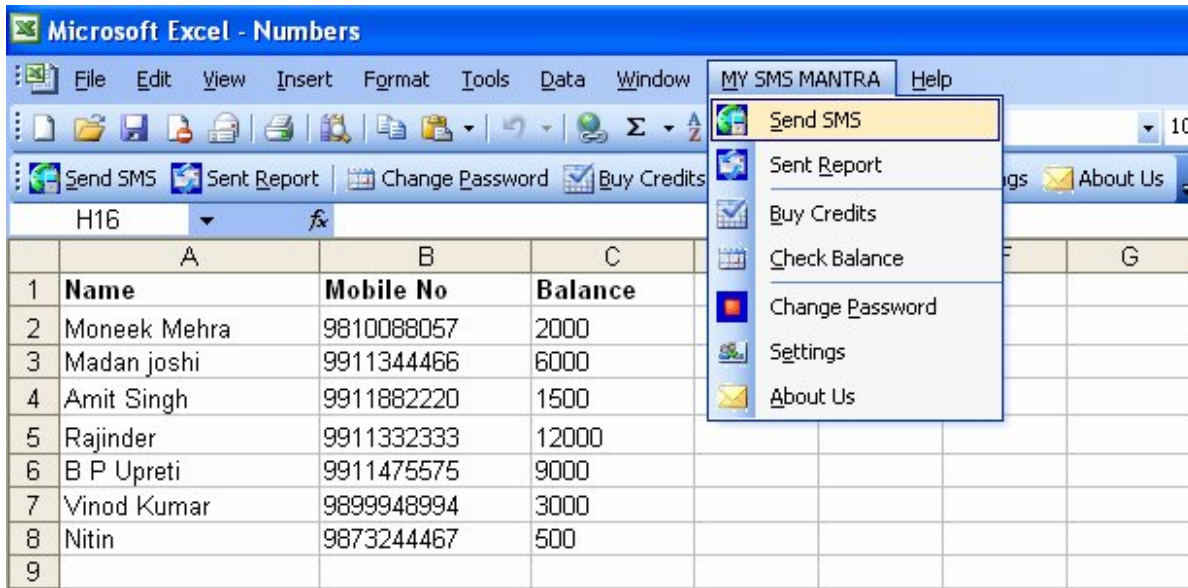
Microsoft Excel - Numbers

File Edit View Insert Format Tools Data Window MY SMS MANTRA Help

Send SMS Sent Report Change Password Buy Credits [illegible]gs About Us

H16 fx

Send SMS
Sent Report
Buy Credits
Check Balance
Change Password
Settings
About Us

| | A | B | C | F | G |
|---|---|---|---|---|---|
| 1 | Name | Mobile No | Balance | | |
| 2 | Moneek Mehra | 9810088057 | 2000 | | |
| 3 | Madan joshi | 9911344466 | 6000 | | |
| 4 | Amit Singh | 9911882220 | 1500 | | |
| 5 | Rajinder | 9911332333 | 12000 | | |
| 6 | B P Upreti | 9911475575 | 9000 | | |
| 7 | Vinod Kumar | 9899948994 | 3000 | | |
| 8 | Nitin | 9873244467 | 500 | | |
| 9 | | | | | |